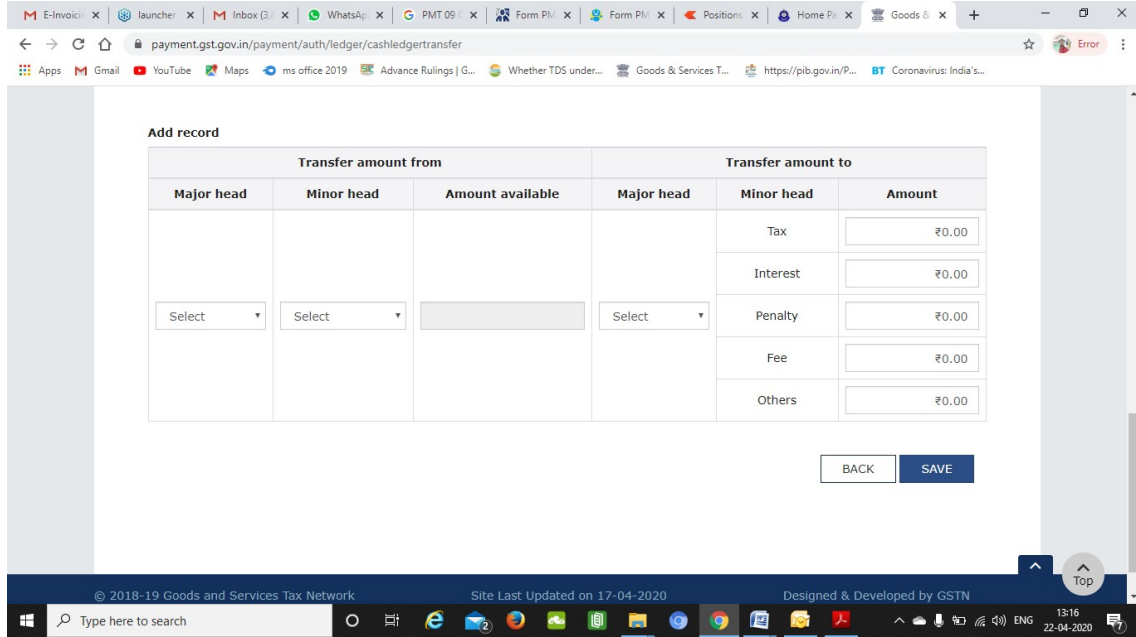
E-Invoicin × | launcher × | Inbox (3,( × | WhatsApp × | PMT 09 ( × | Form PM × | Form PM × | Positions × | Home Pa × | Goods & × | +

payment.gst.gov.in/payment/auth/ledger/cashledgertransfer

Error

Apps | Gmail | YouTube | Maps | ms office 2019 | Advance Rulings | G... | Whether TDS under... | Goods & Services T... | https://pib.gov.in/P... | BT Coronavirus: India's...

Add record

| Transfer amount from | | | Transfer amount to | | |
|---|---|---|---|---|---|
| Major head | Minor head | Amount available | Major head | Minor head | Amount |
| | | | | Tax | ₹0.00 |
| | | | | Interest | ₹0.00 |
| Select | Select | | Select | Penalty | ₹0.00 |
| | | | | Fee | ₹0.00 |
| | | | | Others | ₹0.00 |

BACK SAVE

Top

© 2018-19 Goods and Services Tax Network    Site Last Updated on 17-04-2020    Designed & Developed by GSTN

Type here to search

ENG 13:16 22-04-2020